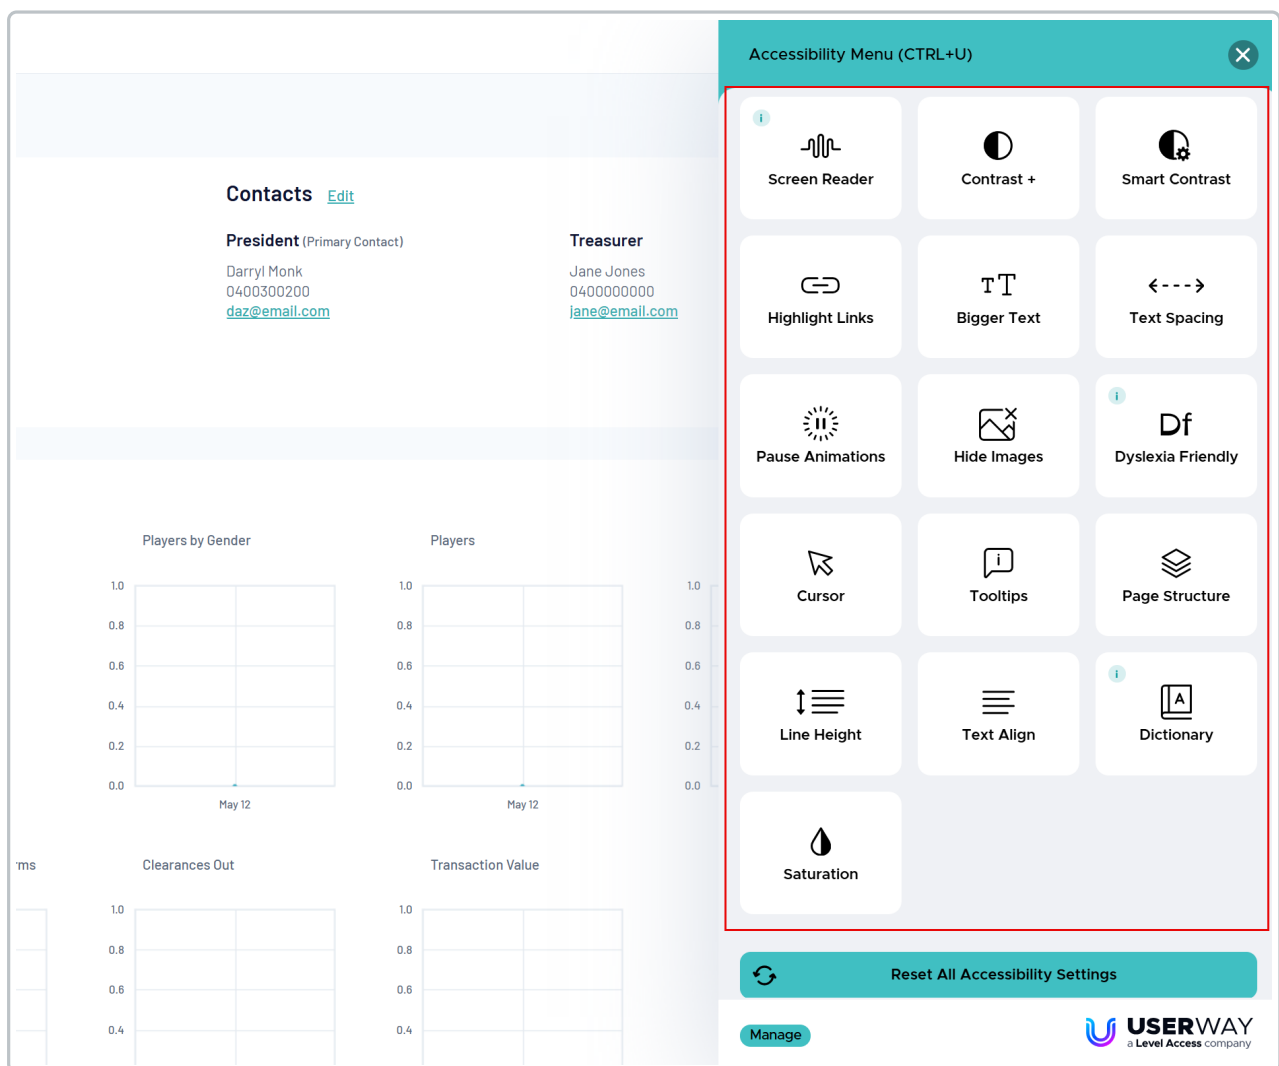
Contacts Edit

President (Primary Contact)
Darryl Monk
0400300200
daz@email.com

Treasurer
Jane Jones
0400000000
jane@email.com

Players by Gender
1.0
0.8
0.6
0.4
0.2
0.0
May 12

Players
1.0
0.8
0.6
0.4
0.2
0.0
May 12

1.0
0.8
0.6
0.4
0.2
0.0

rms

Clearances Out
1.0
0.8
0.6
0.4

Transaction Value
1.0
0.8
0.6
0.4

Accessibility Menu (CTRL+U)

Screen Reader
Contrast +
Smart Contrast
Highlight Links
Bigger Text
Text Spacing
Pause Animations
Hide Images
Df
Dyslexia Friendly
Cursor
Tooltips
Page Structure
Line Height
Text Align
Dictionary
Saturation

Reset All Accessibility Settings

Manage

USERWAY
a Level Access company